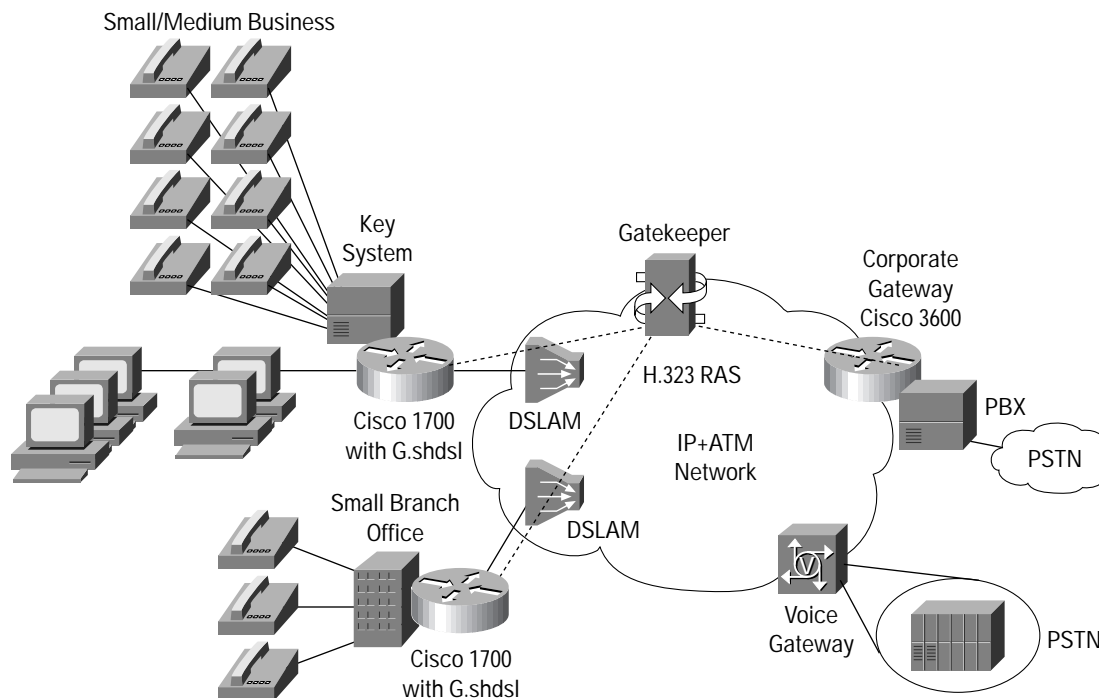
Small/Medium Business

Key System

Gatekeeper

Corporate Gateway Cisco 3600

H.323 RAS

Cisco 1700 with G.shdsl

DSLAM

PBX

PSTN

IP+ATM Network

Small Branch Office

DSLAM

Voice Gateway

PSTN

Cisco 1700 with G.shdsl